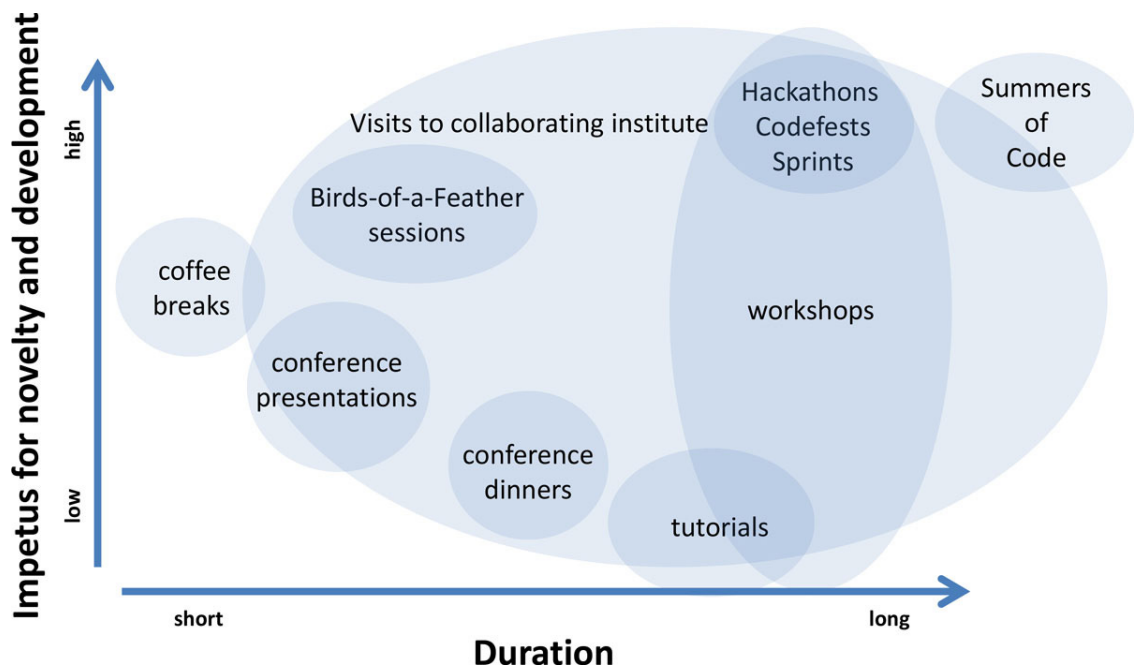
Impetus for novelty and development

high

low

Visits to collaborating institute

Hackathons
Codefests
Sprints

Summers
of
Code

Birds-of-a-Feather
sessions

coffee
breaks

workshops

conference
presentations

conference
dinners

tutorials

short

long

Duration